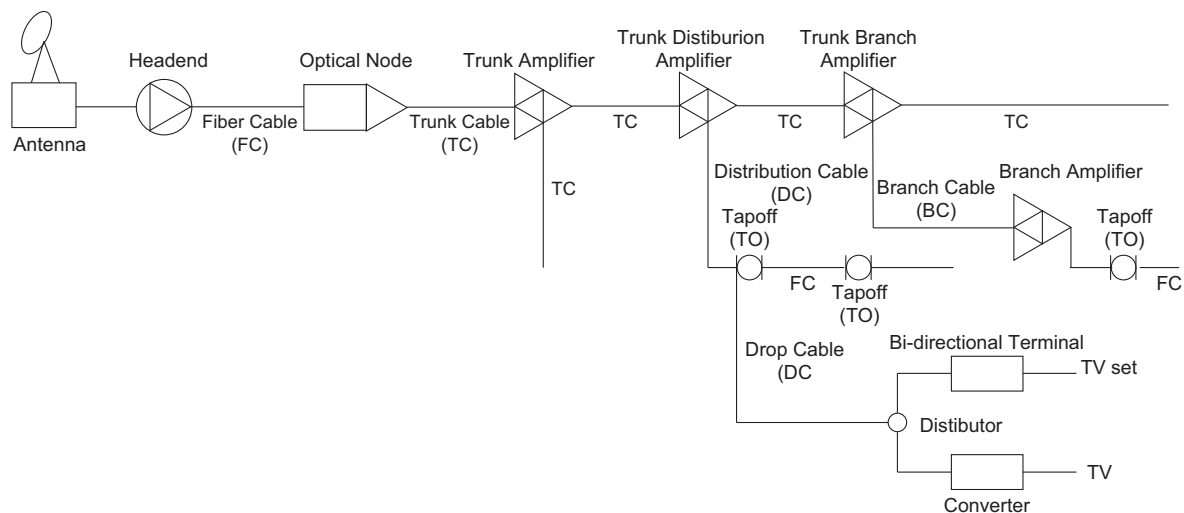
Antenna

Headend

Fiber Cable (FC)

Optical Node

Trunk Cable (TC)

Trunk Amplifier

TC

TC

Trunk Distiburion Amplifier

TC

Trunk Branch Amplifier

TC

Distribution Cable (DC)

Tapoff (TO)

FC

Tapoff (TO)

Branch Cable (BC)

Branch Amplifier

Tapoff (TO)

FC

Drop Cable (DC

Bi-directional Terminal

TV set

Distibutor

TV

Converter